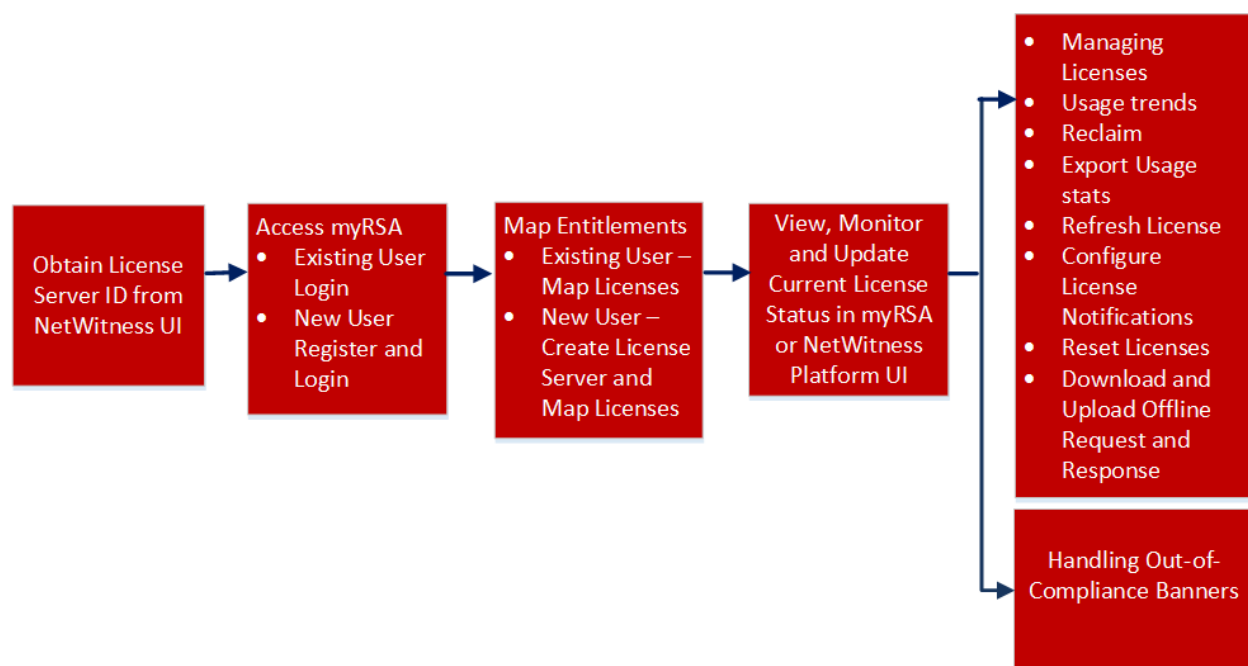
Obtain License Server ID from NetWitness UI

Access myRSA
- Existing User Login
- New User Register and Login

Map Entitlements
- Existing User – Map Licenses
- New User – Create License Server and Map Licenses

View, Monitor and Update Current License Status in myRSA or NetWitness Platform UI

- Managing Licenses
- Usage trends
- Reclaim
- Export Usage stats
- Refresh License
- Configure License Notifications
- Reset Licenses
- Download and Upload Offline Request and Response

Handling Out-of-Compliance Banners